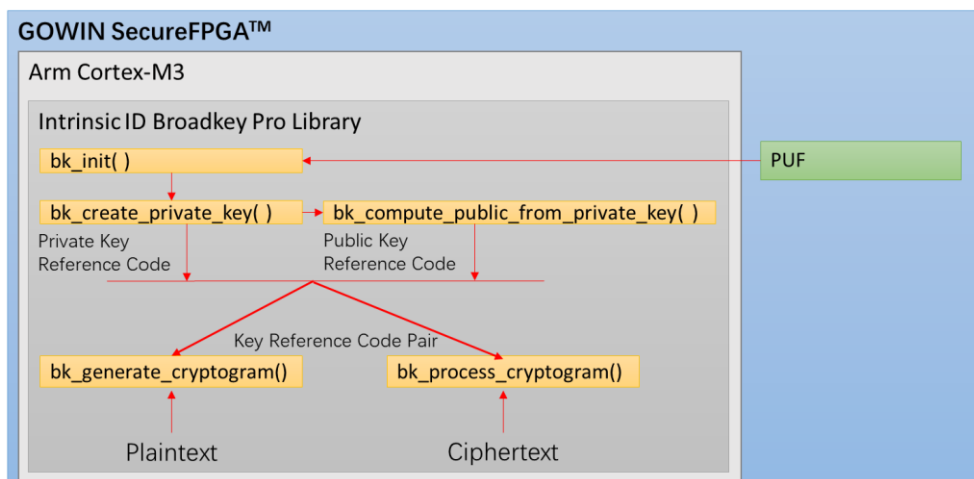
GOWIN SecureFPGA™

Arm Cortex-M3

Intrinsic ID Broadkey Pro Library

bk_init( )

PUF

bk_create_private_key( )

bk_compute_public_from_private_key( )

Private Key Reference Code

Public Key Reference Code

Key Reference Code Pair

bk_generate_cryptogram()

bk_process_cryptogram()

Plaintext

Ciphertext